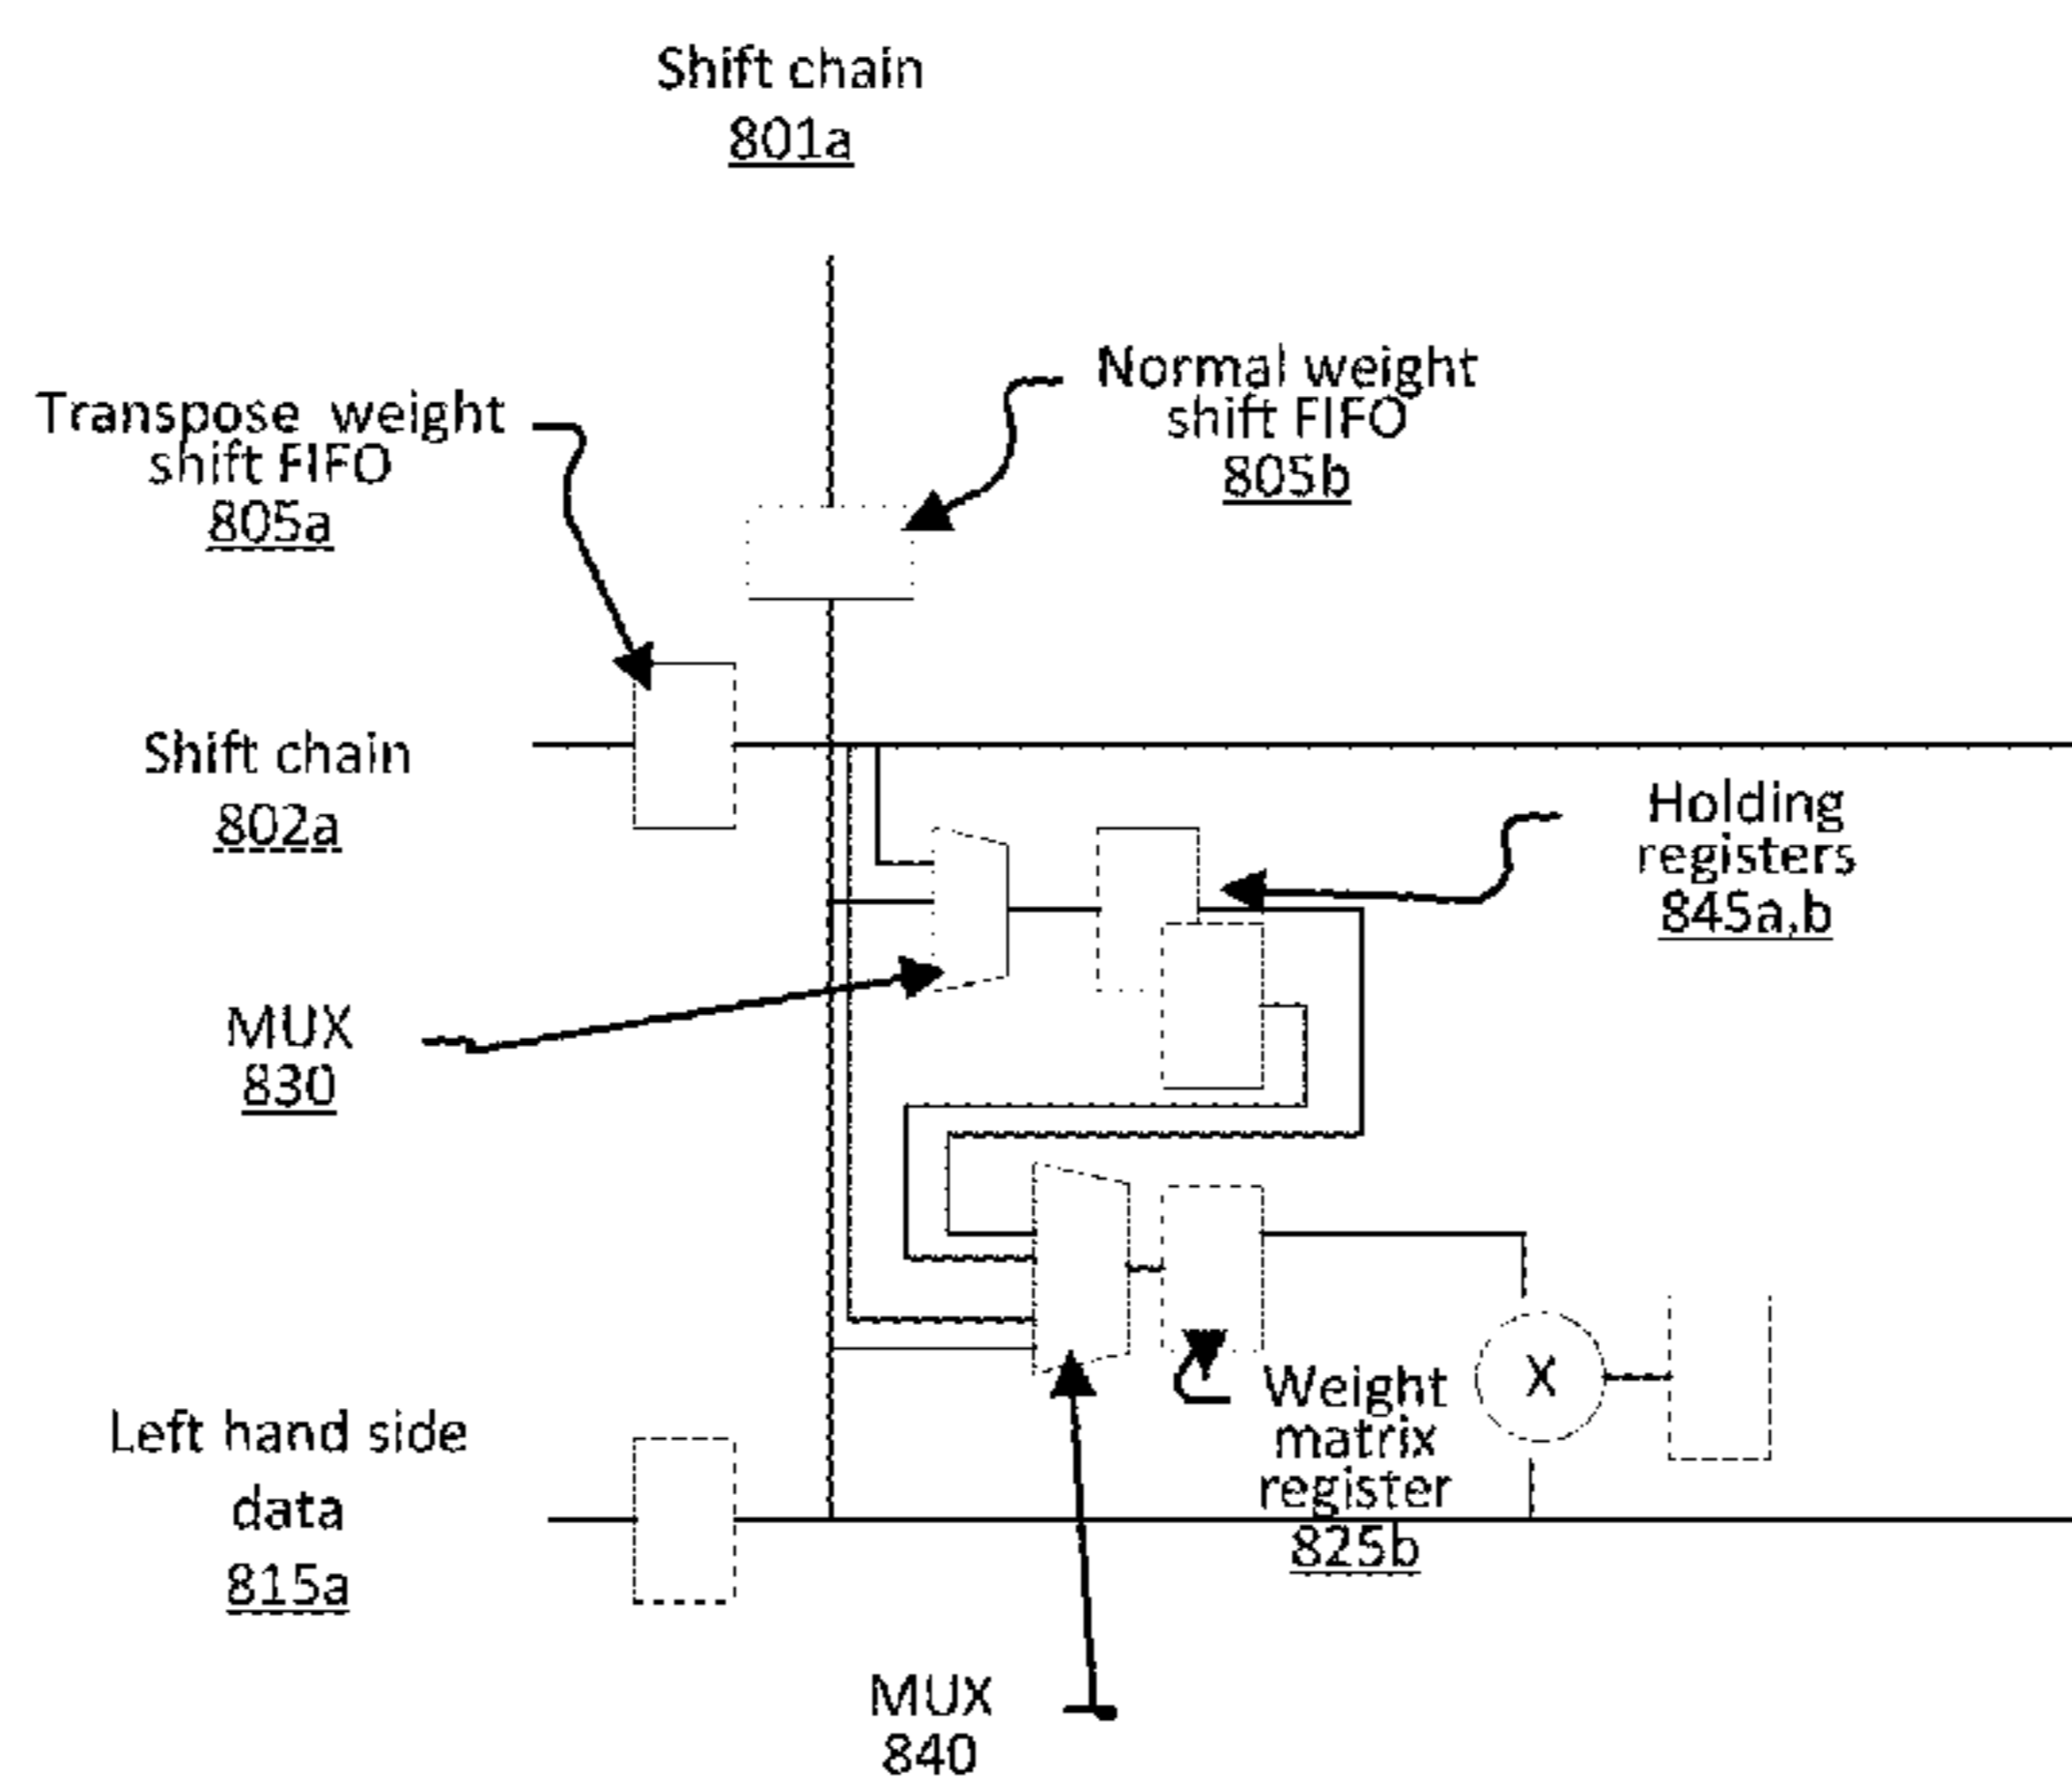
Shift chain
801a

Transpose weight shift FIFO
805a

Normal weight shift FIFO
805b

Shift chain
802a

Holding registers
845a,b

MUX
830

X

Weight matrix register
825b

Left hand side data
815a

MUX
840